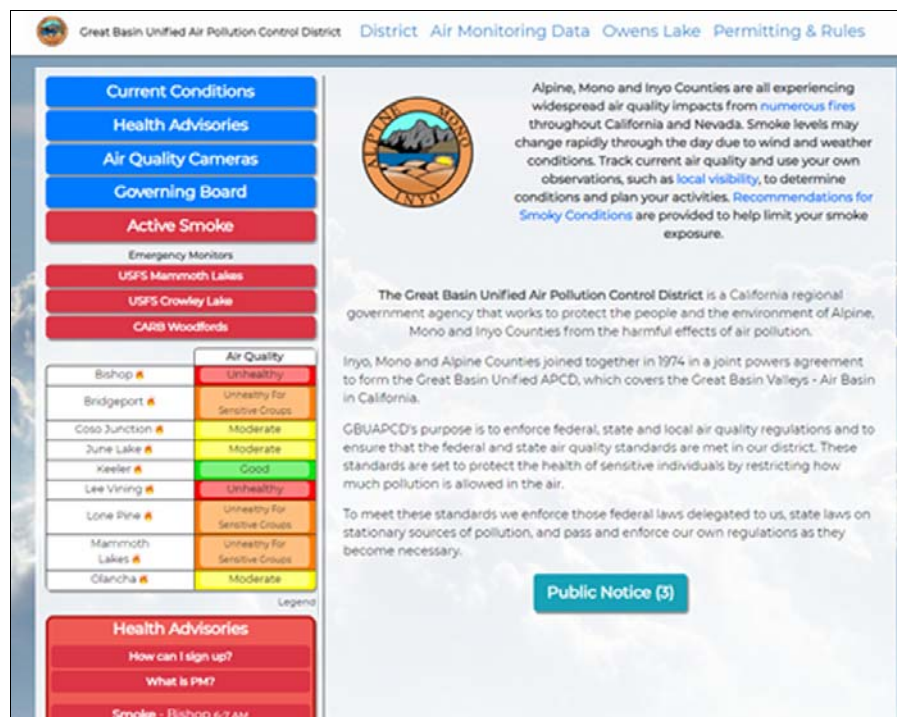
Great Basin Unified Air Pollution Control District District Air Monitoring Data Owens Lake Permitting & Rules

Current Conditions
Health Advisories
Air Quality Cameras
Governing Board
Active Smoke
Emergency Monitors
USFS Mammoth Lakes
USFS Crowley Lake
CARB Woodfords

| | Air Quality |
|---|---|
| Bishop | Unhealthy |
| Bridgeport | Unhealthy For Sensitive Groups |
| Coso Junction | Moderate |
| June Lake | Moderate |
| Keeler | Good |
| Lee Vining | Unhealthy |
| Lone Pine | Unhealthy For Sensitive Groups |
| Mammoth Lakes | Unhealthy For Sensitive Groups |
| Olancha | Moderate |

Legend

Health Advisories
How can I sign up?
What is PM?
Smoke - Bishop 6-7 AM

ALPINE MONO INYO

Alpine, Mono and Inyo Counties are all experiencing widespread air quality impacts from numerous fires throughout California and Nevada. Smoke levels may change rapidly through the day due to wind and weather conditions. Track current air quality and use your own observations, such as local visibility, to determine conditions and plan your activities. Recommendations for Smoky Conditions are provided to help limit your smoke exposure.

The Great Basin Unified Air Pollution Control District is a California regional government agency that works to protect the people and the environment of Alpine, Mono and Inyo Counties from the harmful effects of air pollution.

Inyo, Mono and Alpine Counties joined together in 1974 in a joint powers agreement to form the Great Basin Unified APCD, which covers the Great Basin Valleys - Air Basin in California.

GBUAPCD's purpose is to enforce federal, state and local air quality regulations and to ensure that the federal and state air quality standards are met in our district. These standards are set to protect the health of sensitive individuals by restricting how much pollution is allowed in the air.

To meet these standards we enforce those federal laws delegated to us, state laws on stationary sources of pollution, and pass and enforce our own regulations as they become necessary.

Public Notice (3)